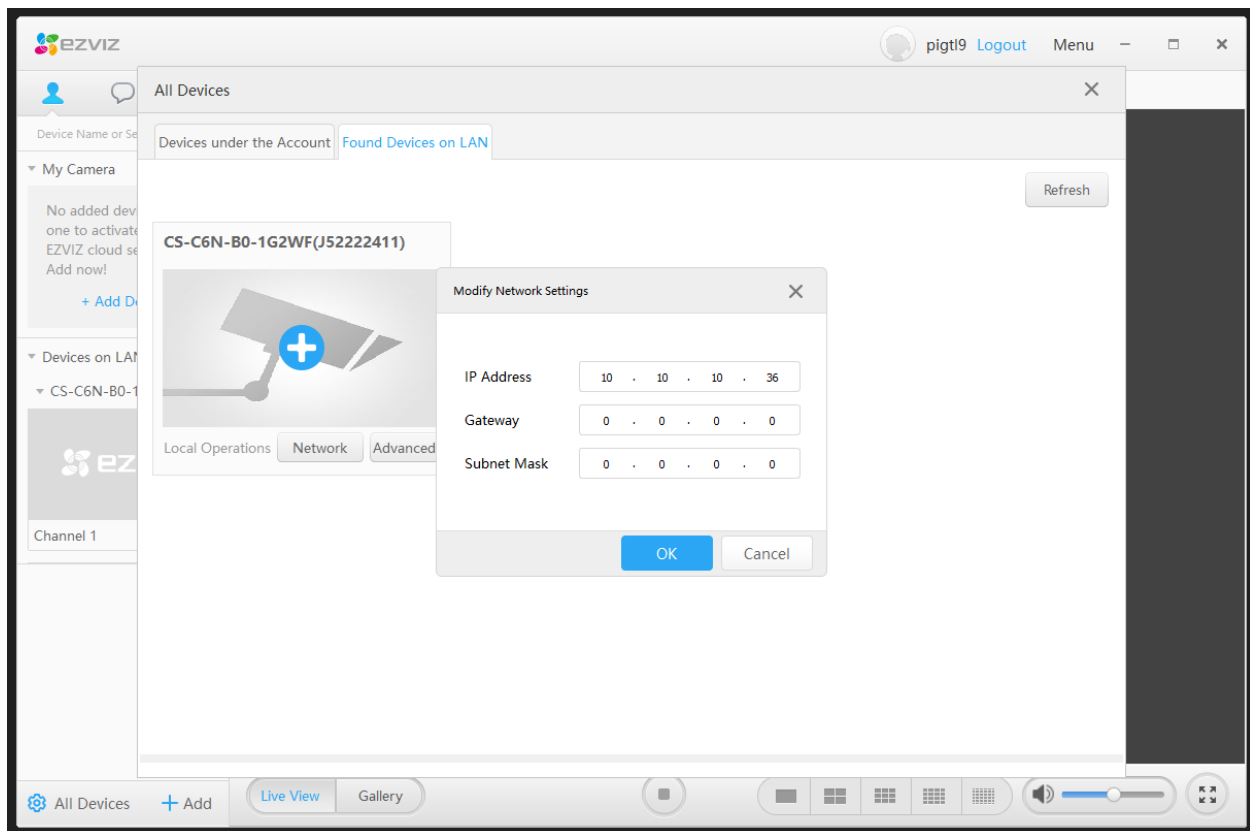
ezviz

pigtl9 Logout Menu

Device Name or Se

My Camera

No added dev one to activate EZVIZ cloud se Add now!

+ Add D

Devices on LAN

CS-C6N-B0-1

ez

Channel 1

All Devices

Devices under the Account | Found Devices on LAN

Refresh

CS-C6N-B0-1G2WF(J52222411)

Local Operations Network Advanced

Modify Network Settings

| | |
|---|---|
| IP Address | 10 . 10 . 10 . 36 |
| Gateway | 0 . 0 . 0 . 0 |
| Subnet Mask | 0 . 0 . 0 . 0 |

OK Cancel

All Devices + Add Live View Gallery